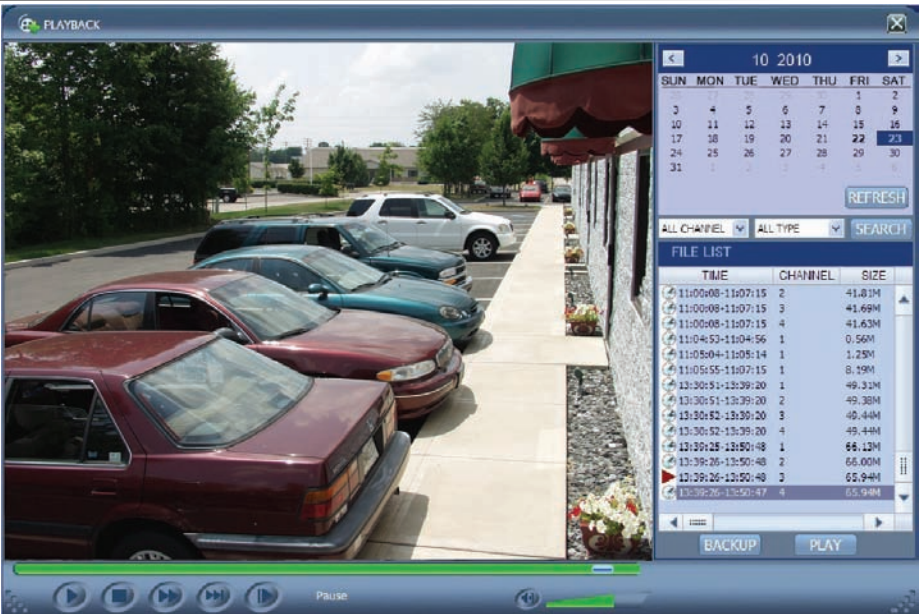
PLAYBACK

10 2010

| SUN | MON | TUE | WED | THU | FRI | SAT |
|---|---|---|---|---|---|---|
| 26 | 27 | 28 | 29 | 30 | 1 | 2 |
| 3 | 4 | 5 | 6 | 7 | 8 | 9 |
| 10 | 11 | 12 | 13 | 14 | 15 | 16 |
| 17 | 18 | 19 | 20 | 21 | 22 | 23 |
| 24 | 25 | 26 | 27 | 28 | 29 | 30 |
| 31 | 1 | 2 | 3 | 4 | 5 | 6 |

REFRESH

ALL CHANNEL ALL TYPE SEARCH

FILE LIST

| TIME | CHANNEL | SIZE |
|---|---|---|
| 11:00:08-11:07:15 | 2 | 41.81M |
| 11:00:08-11:07:15 | 3 | 41.69M |
| 11:00:08-11:07:15 | 4 | 41.63M |
| 11:04:53-11:04:56 | 1 | 0.56M |
| 11:05:04-11:05:14 | 1 | 1.25M |
| 11:05:55-11:07:15 | 1 | 8.19M |
| 13:30:51-13:39:20 | 1 | 49.31M |
| 13:30:51-13:39:20 | 2 | 49.38M |
| 13:30:52-13:39:20 | 3 | 49.44M |
| 13:30:52-13:39:20 | 4 | 49.44M |
| 13:39:25-13:50:48 | 1 | 66.13M |
| 13:39:26-13:50:48 | 2 | 66.00M |
| 13:39:26-13:50:48 | 3 | 65.94M |
| 13:39:26-13:50:47 | 4 | 65.94M |

BACKUP PLAY

Pause